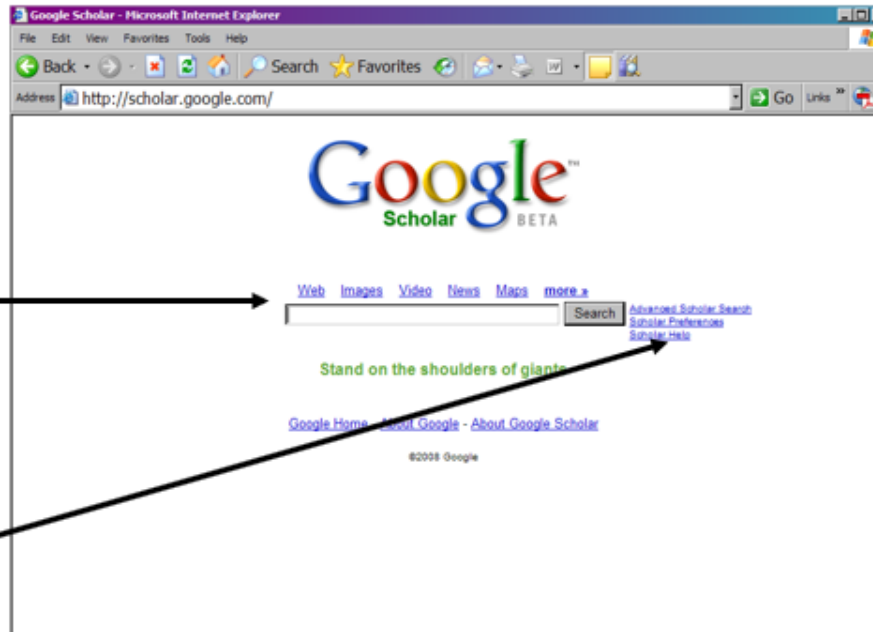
Google Scholar - Microsoft Internet Explorer

File Edit View Favorites Tools Help

Back Search Favorites

Address http://scholar.google.com/ Go Links

Google™
Scholar BETA

Web Images Video News Maps more »

Search

Advanced Scholar Search
Scholar Preferences
Scholar Help

Stand on the shoulders of giants

Google Home - About Google - About Google Scholar

©2008 Google